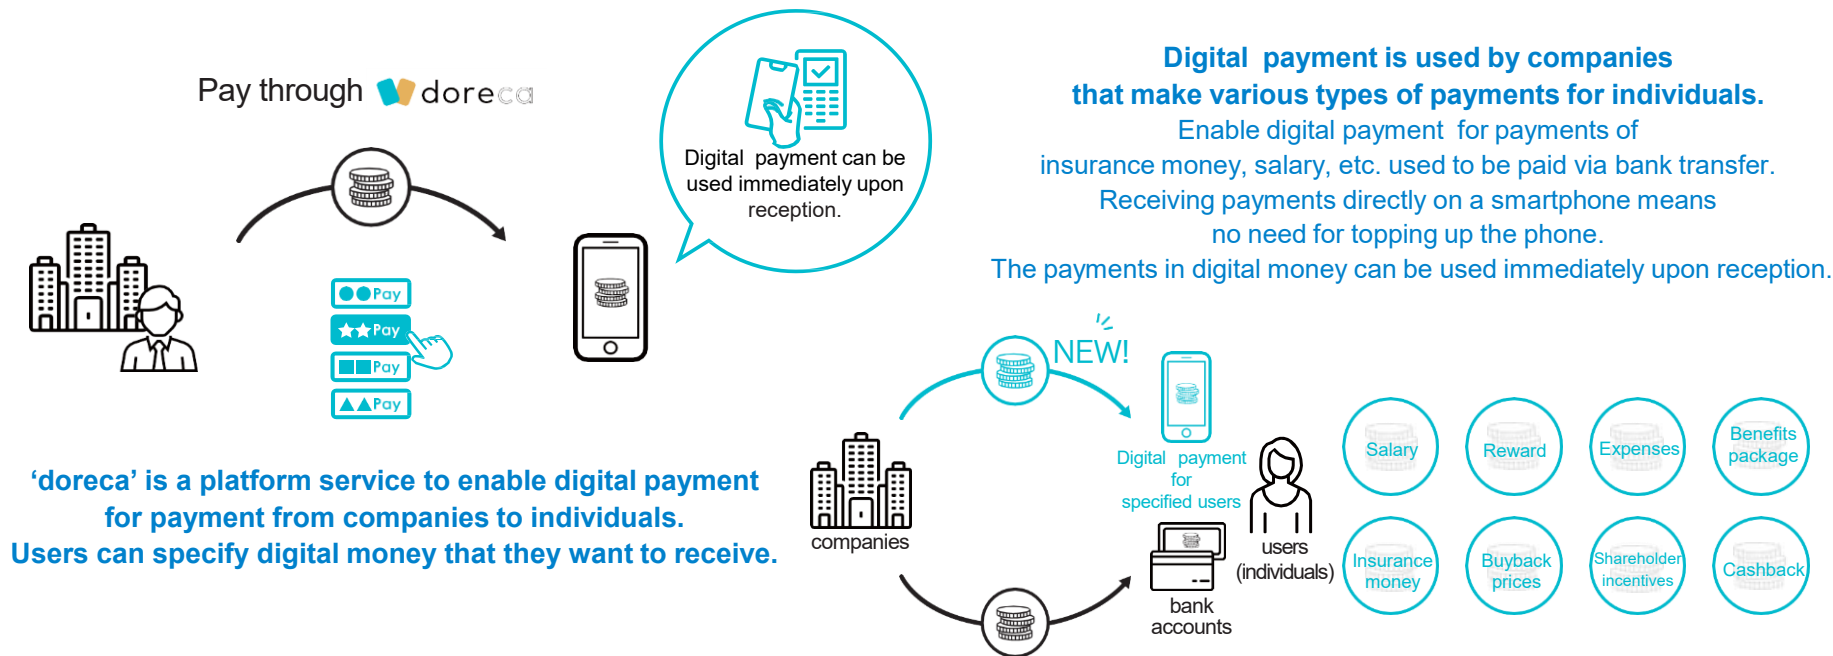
Pay through doreca

Pay
Pay
Pay
Pay

Digital payment can be used immediately upon reception.

Digital payment is used by companies that make various types of payments for individuals.

Enable digital payment for payments of insurance money, salary, etc. used to be paid via bank transfer. Receiving payments directly on a smartphone means no need for topping up the phone. The payments in digital money can be used immediately upon reception.

NEW!

Digital payment for specified users

companies

users (individuals)

bank accounts

Salary
Reward
Expenses
Benefits package
Insurance money
Buyback prices
Shareholder incentives
Cashback

'doreca' is a platform service to enable digital payment for payment from companies to individuals. Users can specify digital money that they want to receive.